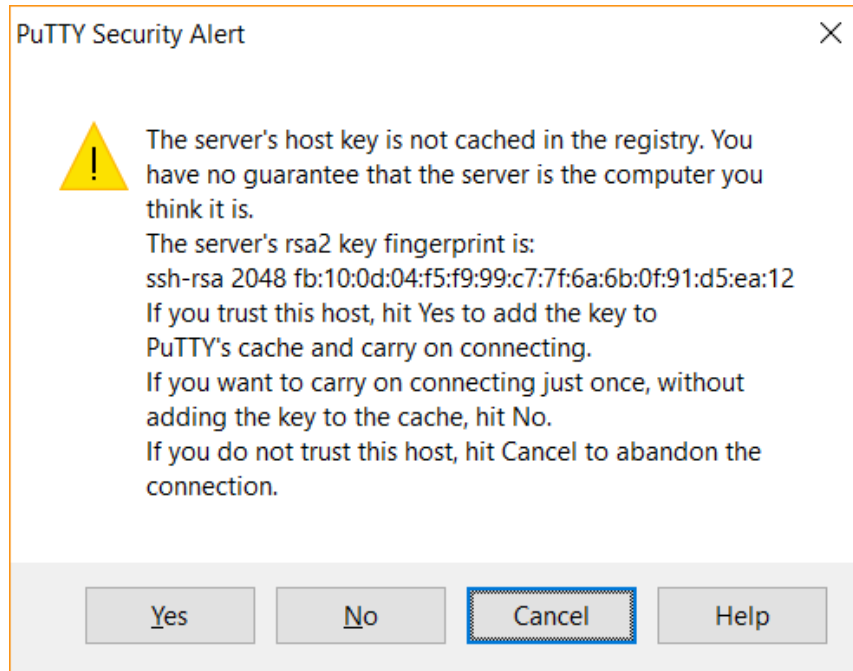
PuTTY Security Alert

×

The server's host key is not cached in the registry. You have no guarantee that the server is the computer you think it is.
The server's rsa2 key fingerprint is:
ssh-rsa 2048 fb:10:0d:04:f5:f9:99:c7:7f:6a:6b:0f:91:d5:ea:12
If you trust this host, hit Yes to add the key to PuTTY's cache and carry on connecting.
If you want to carry on connecting just once, without adding the key to the cache, hit No.
If you do not trust this host, hit Cancel to abandon the connection.

Yes

No

Cancel

Help